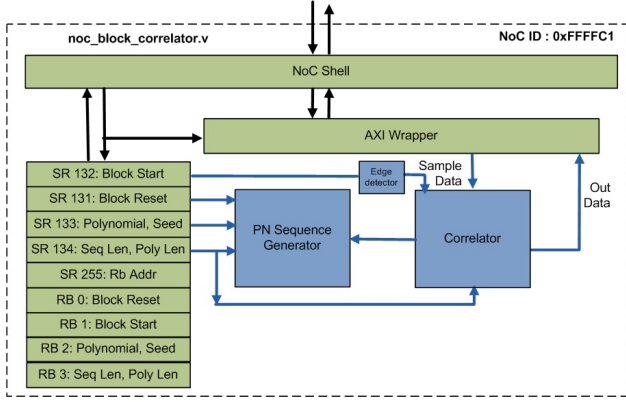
noc_block_correlator.v

NoC ID : 0xFFFFC1

NoC Shell

AXI Wrapper

SR 132: Block Start

SR 131: Block Reset

SR 133: Polynomial, Seed

SR 134: Seq Len, Poly Len

SR 255: Rb Addr

RB 0: Block Reset

RB 1: Block Start

RB 2: Polynomial, Seed

RB 3: Seq Len, Poly Len

Edge detector

Sample Data

Out Data

PN Sequence Generator

Correlator